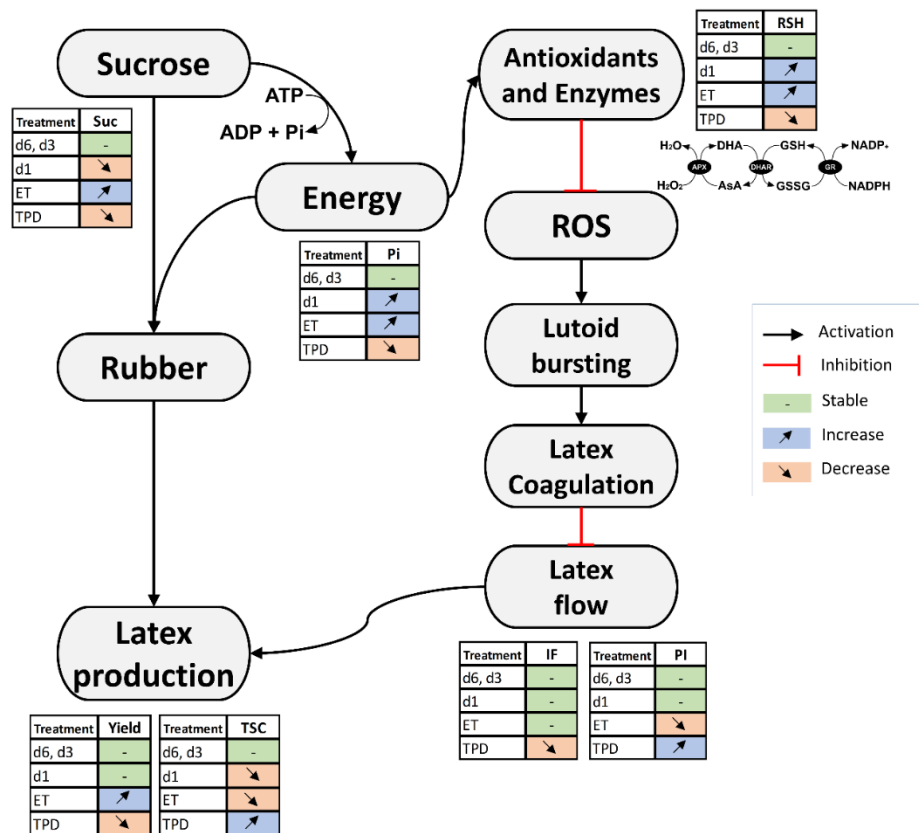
Sucrose

ATP
ADP + Pi

| Treatment | Suc |
|---|---|
| d6, d3 | - |
| d1 | ↘ |
| ET | ↗ |
| TPD | ↘ |

Energy

| Treatment | Pi |
|---|---|
| d6, d3 | - |
| d1 | ↗ |
| ET | ↗ |
| TPD | ↘ |

Rubber

Antioxidants and Enzymes

| Treatment | RSH |
|---|---|
| d6, d3 | - |
| d1 | ↗ |
| ET | ↗ |
| TPD | ↘ |

$H_2O$ APX $H_2O_2$ DHA AsA DHAR GSH GSSG GR $NADP^+$ NADPH

ROS

Lutoid bursting

Latex Coagulation

Latex flow

Activation
Inhibition
- Stable
↗ Increase
↘ Decrease

Latex production

| Treatment | Yield |
|---|---|
| d6, d3 | - |
| d1 | - |
| ET | ↗ |
| TPD | ↘ |

| Treatment | TSC |
|---|---|
| d6, d3 | - |
| d1 | ↘ |
| ET | ↘ |
| TPD | ↗ |

| Treatment | IF |
|---|---|
| d6, d3 | - |
| d1 | - |
| ET | - |
| TPD | ↘ |

| Treatment | PI |
|---|---|
| d6, d3 | - |
| d1 | - |
| ET | ↘ |
| TPD | ↗ |